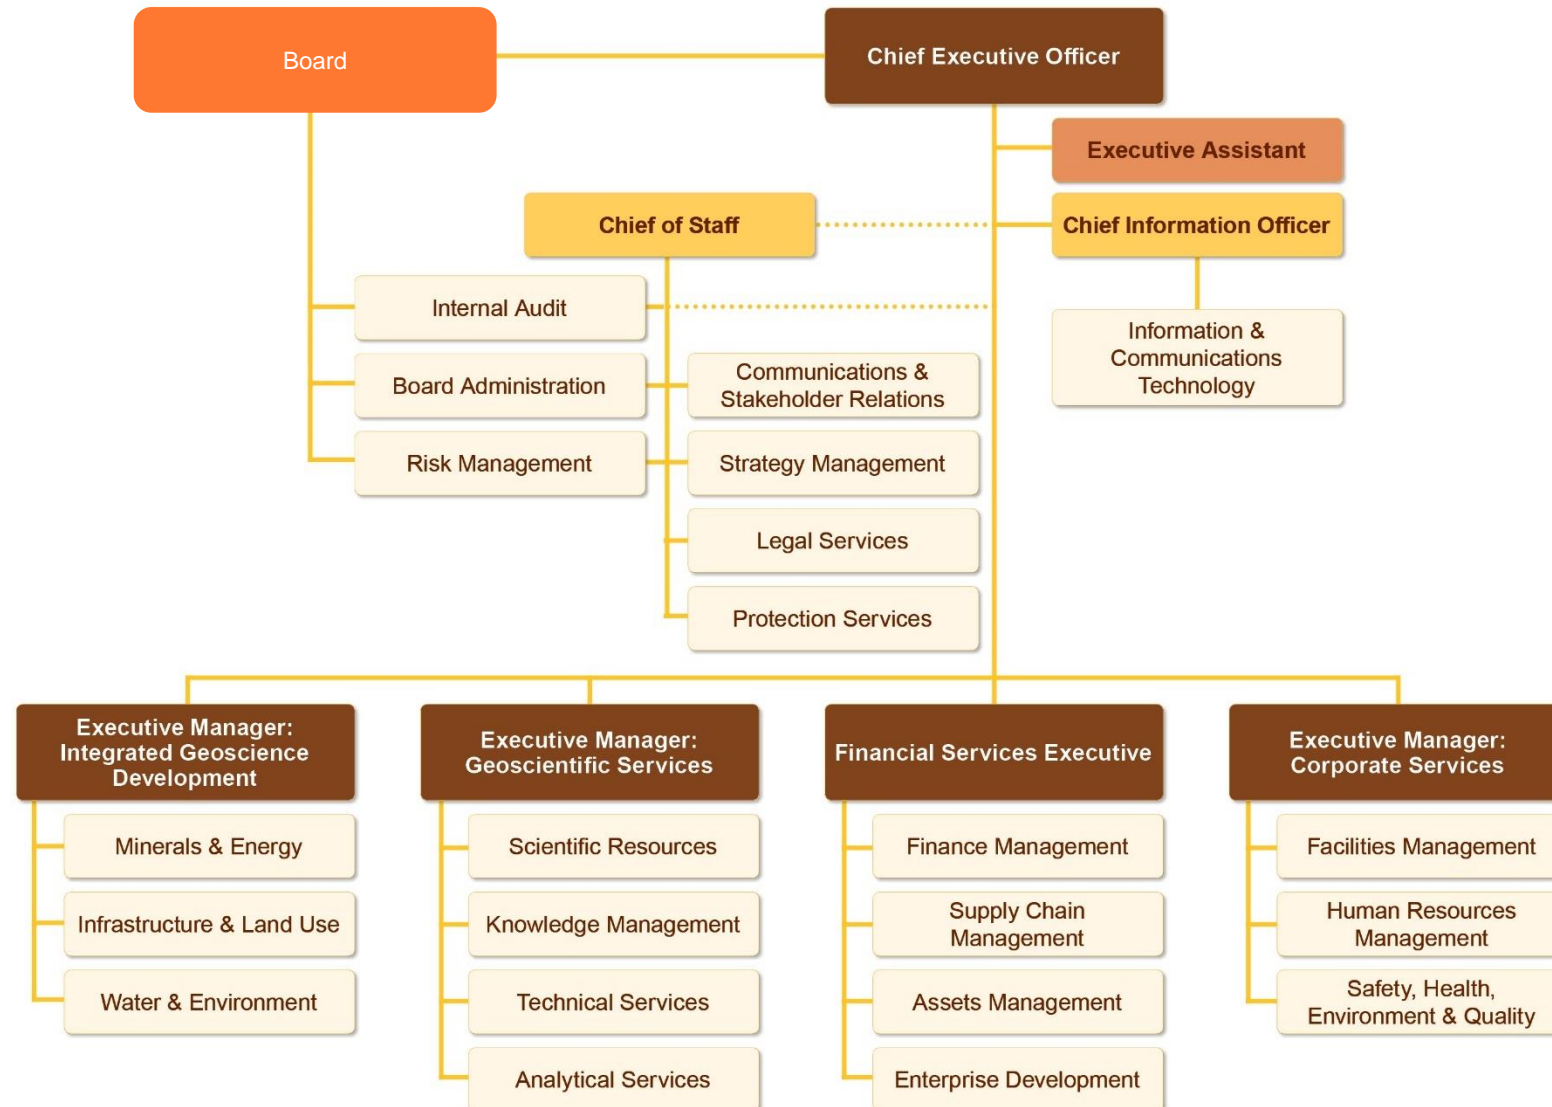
Board

Chief Executive Officer

Executive Assistant

Chief of Staff

Chief Information Officer

Internal Audit

Information & Communications Technology

Board Administration

Communications & Stakeholder Relations

Risk Management

Strategy Management

Legal Services

Protection Services

Executive Manager: Integrated Geoscience Development

Minerals & Energy

Infrastructure & Land Use

Water & Environment

Executive Manager: Geoscientific Services

Scientific Resources

Knowledge Management

Technical Services

Analytical Services

Financial Services Executive

Finance Management

Supply Chain Management

Assets Management

Enterprise Development

Executive Manager: Corporate Services

Facilities Management

Human Resources Management

Safety, Health, Environment & Quality